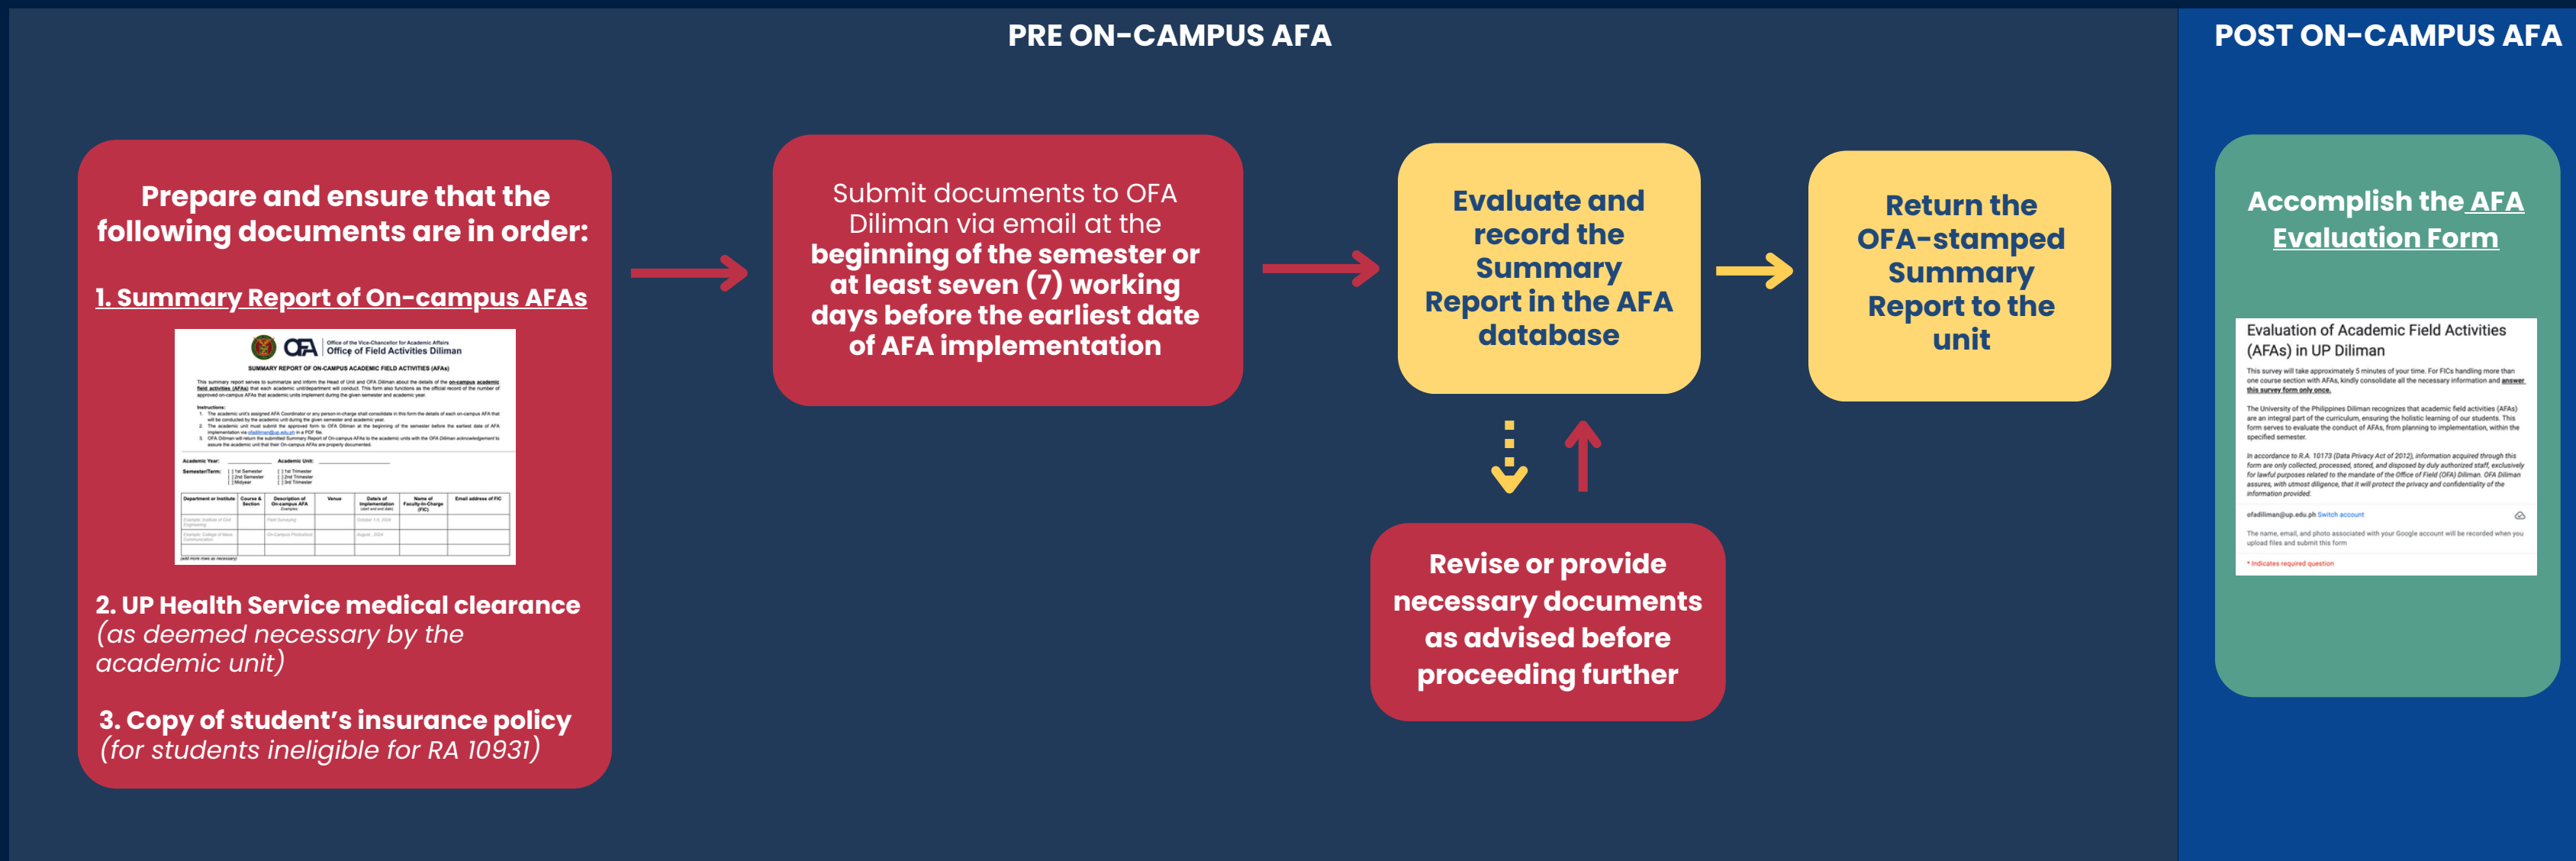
PRE ON-CAMPUS AFA

POST ON-CAMPUS AFA

Prepare and ensure that the following documents are in order:

1. Summary Report of On-campus AFAs

OFA Office of the Vice-Chancellor for Academic Affairs Office of Field Activities Diliman

SUMMARY REPORT OF ON-CAMPUS ACADEMIC FIELD ACTIVITIES (AFAs)

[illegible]

2. UP Health Service medical clearance (as deemed necessary by the academic unit)

3. Copy of student's insurance policy (for students ineligible for RA 10931)

Submit documents to OFA Diliman via email at the beginning of the semester or at least seven (7) working days before the earliest date of AFA implementation

Evaluate and record the Summary Report in the AFA database

Revise or provide necessary documents as advised before proceeding further

Return the OFA-stamped Summary Report to the unit

Accomplish the AFA Evaluation Form

Evaluation of Academic Field Activities (AFAs) in UP Diliman

This survey will take approximately 5 minutes of your time. For FICs handling more than one course section with AFAs, kindly consolidate all the necessary information and answer this survey form only once.

The University of the Philippines Diliman recognizes that academic field activities (AFAs) are an integral part of the curriculum, ensuring the holistic learning of our students. This form serves to evaluate the conduct of AFAs, from planning to implementation, within the specified semester.

In accordance to R.A. 10173 (Data Privacy Act of 2012), information acquired through this form are only collected, processed, stored, and disposed by duly authorized staff, exclusively for lawful purposes related to the mandate of the Office of Field (OFA) Diliman. OFA Diliman assures, with utmost diligence, that it will protect the privacy and confidentiality of the information provided.

ofadiliman@up.edu.ph Switch account

The name, email, and photo associated with your Google account will be recorded when you upload files and submit this form

* Indicates required question